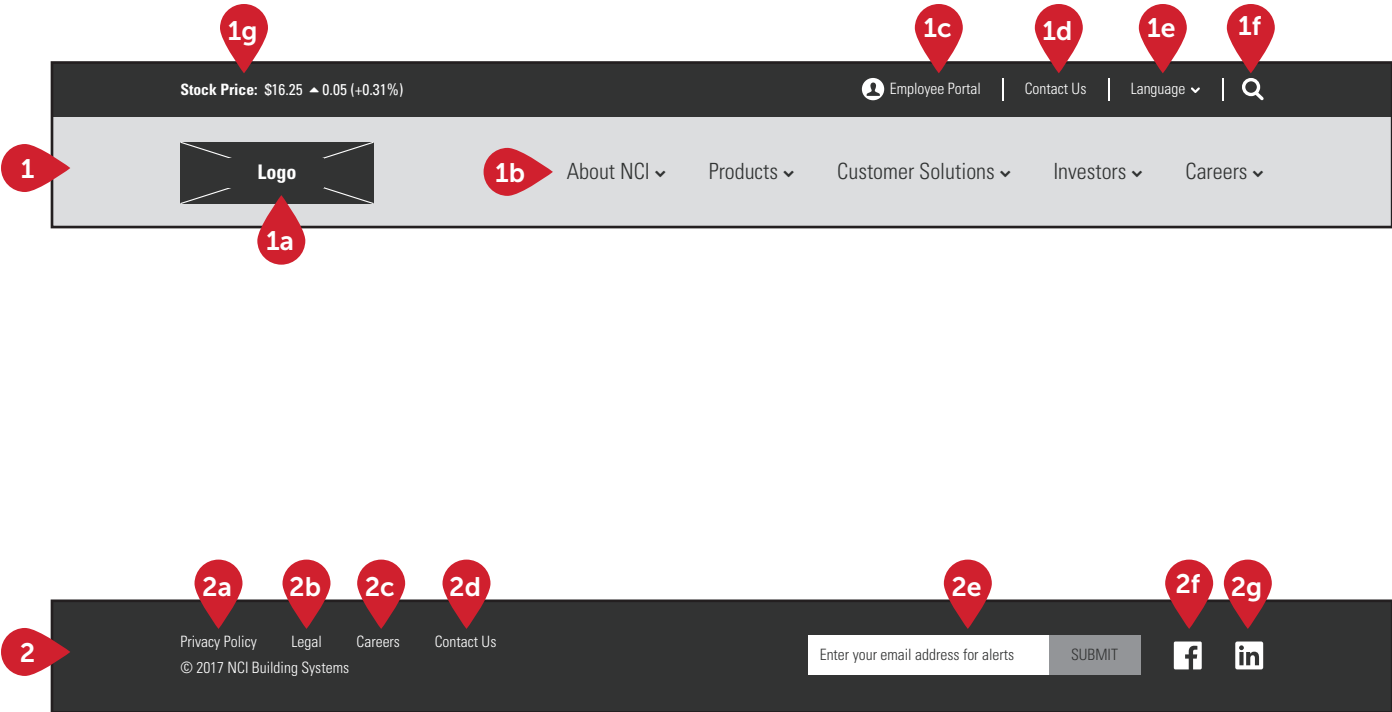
1g
1c
1d
1e
1f

Stock Price: $16.25 0.05 (+0.31%)

Employee Portal | Contact Us | Language

1

Logo

1a

1b

About NCI Products Customer Solutions Investors Careers

2a 2b 2c 2d 2e 2f 2g

2

Privacy Policy Legal Careers Contact Us
© 2017 NCI Building Systems

Enter your email address for alerts SUBMIT